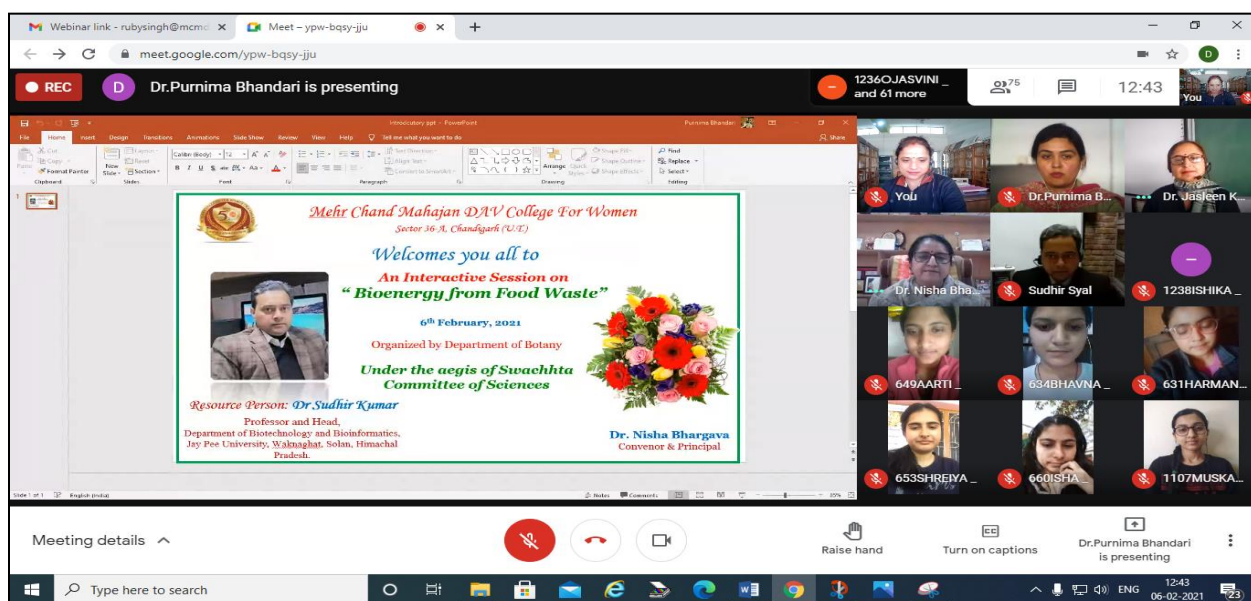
Webinar link - rubysingh@mcmc ×

Meet – ypw-bqsy-jju ×

meet.google.com/ypw-bqsy-jju

REC

Dr.Purnima Bhandari is presenting

1236OJASVINI _ and 61 more

75

12:43

You

Introductory.ppt - PowerPoint

Purnima Bhandari

File Home Insert Design Transitions Animations Slide Show Review View Help Tell me what you want to do

Share

Clipboard Slides Font Paragraph Drawing Editing

Mehr Chand Mahajan DAV College For Women

Sector 36 A, Chandigarh (U.T.)

Welcomes you all to

An Interactive Session on

“ Bioenergy from Food Waste”

6th February, 2021

Organized by Department of Botany

Under the aegis of Swachhta Committee of Sciences

Resource Person: Dr Sudhir Kumar

Professor and Head, Department of Biotechnology and Bioinformatics, Jay Pee University, Waknaghat, Solan, Himachal Pradesh.

Dr. Nisha Bhargava

Convenor & Principal

Slide 1 of 1 English (India)

You

Dr.Purnima B...

Dr. Jasleen K...

Dr. Nisha Bha...

Sudhir Syal

1238ISHIKA _

649AARTI _

634BHAVNA _

631HARMAN...

653SHREIYA _

660ISHA _

1107MUSKA...

Meeting details

Raise hand

Turn on captions

Dr.Purnima Bhandari is presenting

Type here to search

ENG

12:43

06-02-2021

23